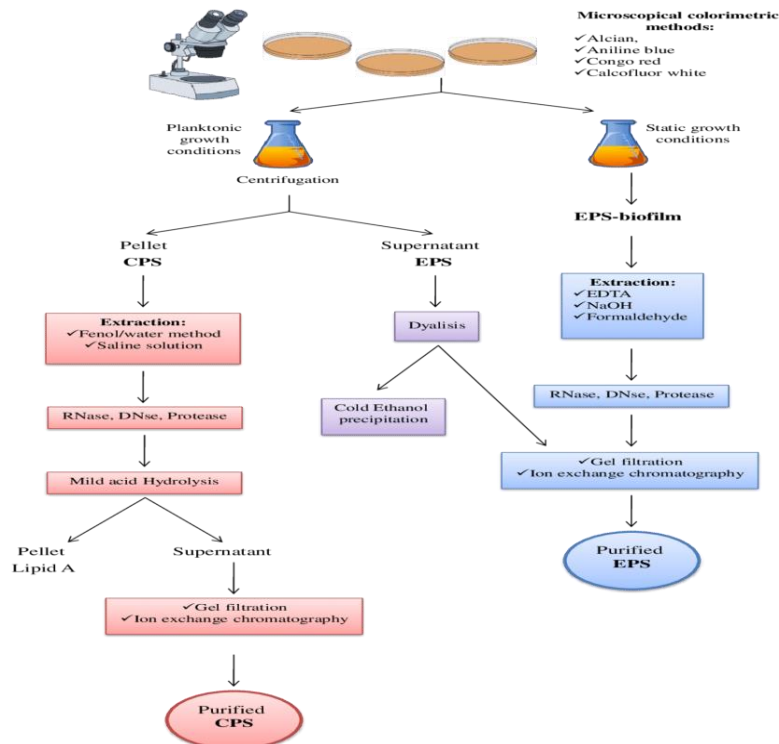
Microscopical colorimetric methods:
✓Alcian,
✓Aniline blue
✓Congo red
✓Calcofluor white

Planktonic growth conditions

Centrifugation

Static growth conditions

EPS-biofilm

Pellet
CPS

Supernatant
EPS

Extraction:
✓Fenol/water method
✓Saline solution

Dyalisis

Extraction:
✓EDTA
✓NaOH
✓Formaldehyde

RNase, DNse, Protease

Cold Ethanol precipitation

RNase, DNse, Protease

Mild acid Hydrolysis

✓Gel filtration
✓Ion exchange chromatography

Pellet
Lipid A

Supernatant

Purified
EPS

✓Gel filtration
✓Ion exchange chromatography

Purified
CPS